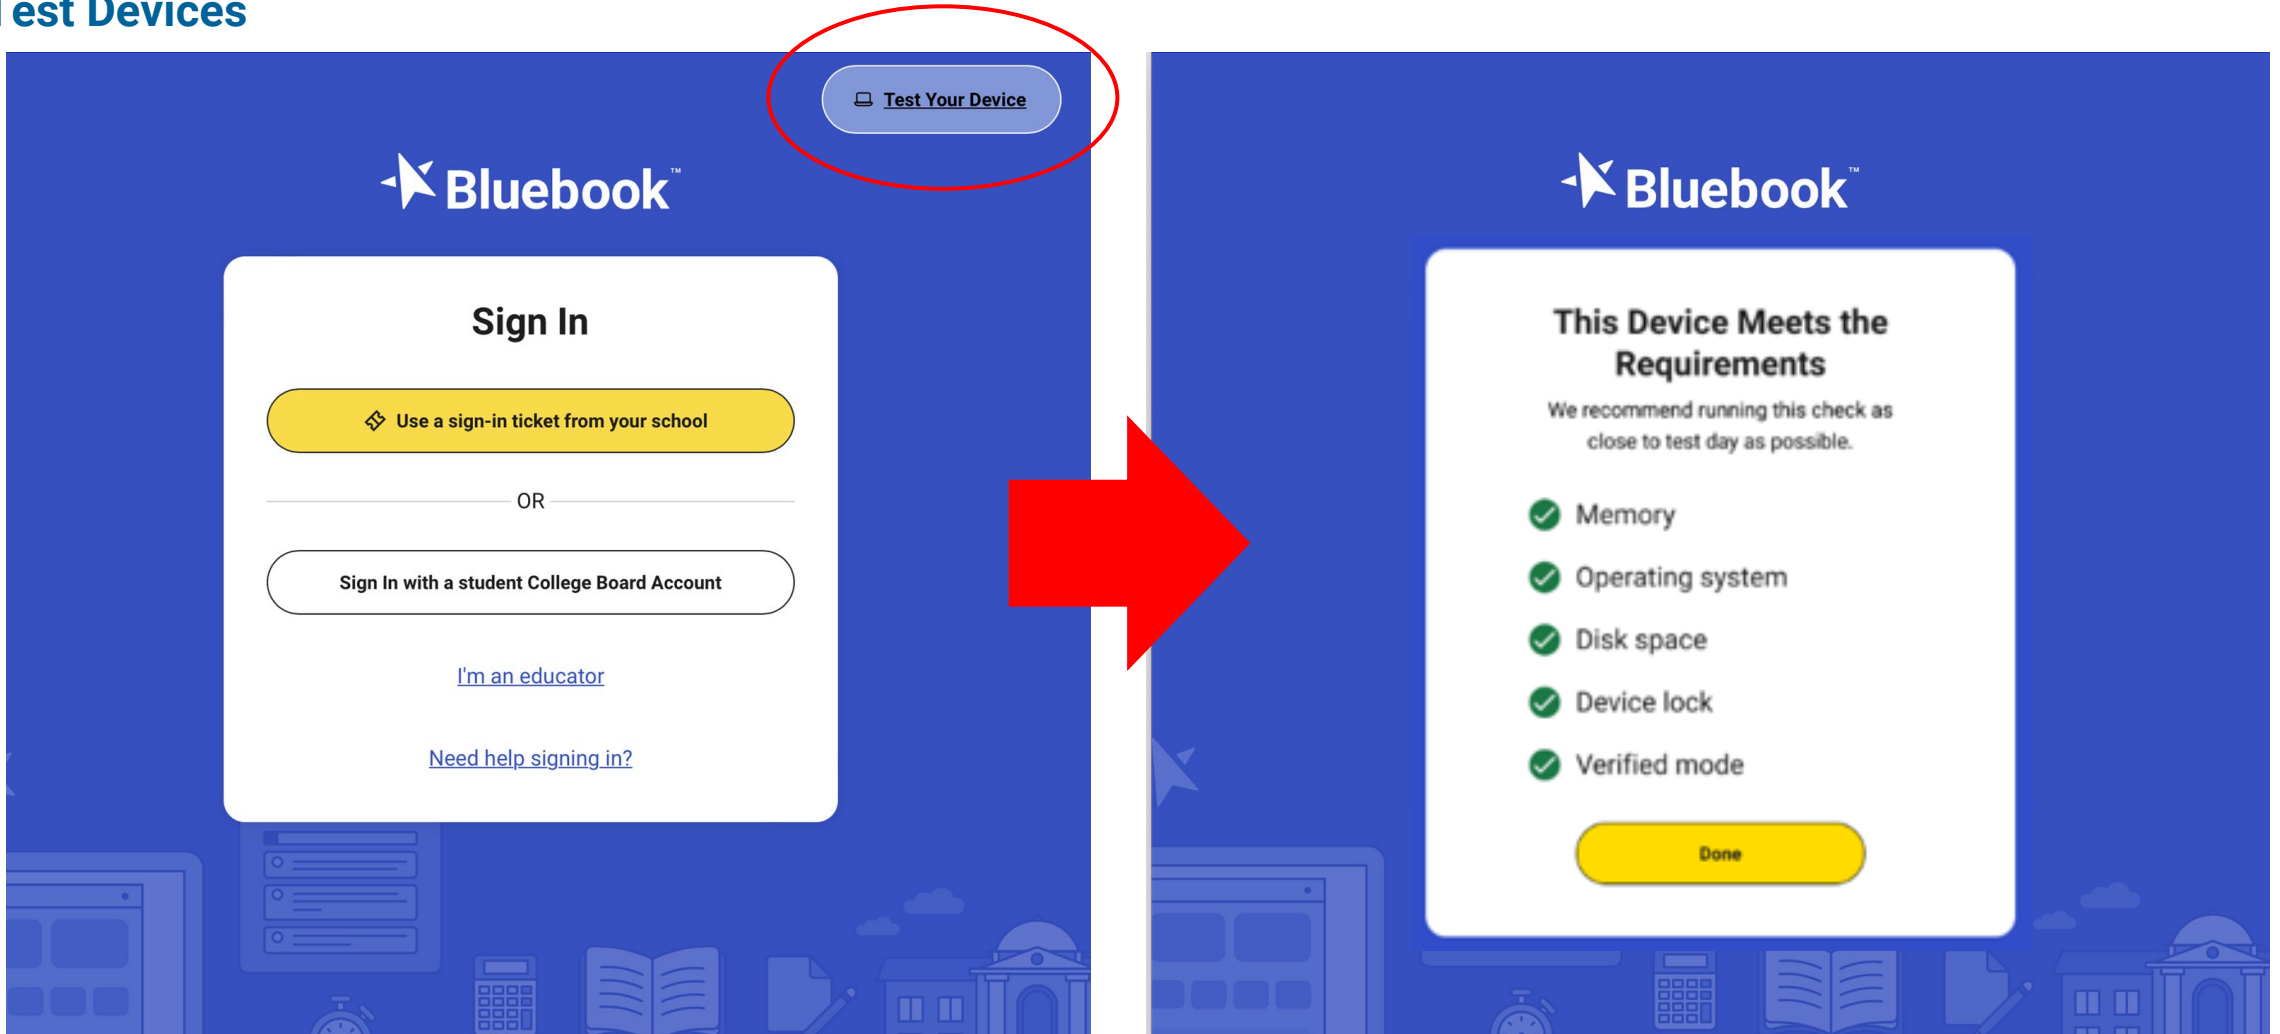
est Devices

Test Your Device

Bluebook™

Sign In

Use a sign-in ticket from your school

OR

Sign In with a student College Board Account

I'm an educator

Need help signing in?

Bluebook™

This Device Meets the Requirements

We recommend running this check as close to test day as possible.

Memory

Operating system

Disk space

Device lock

Verified mode

Done